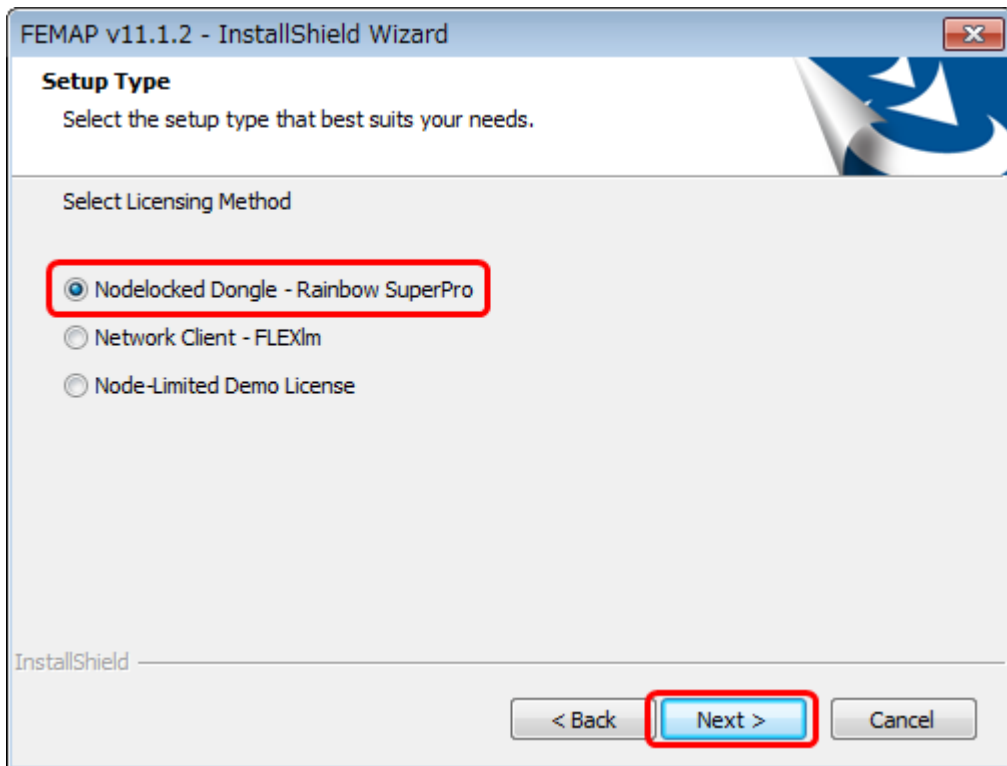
FEMAP v11.1.2 - InstallShield Wizard

Setup Type

Select the setup type that best suits your needs.

Select Licensing Method

Nodelocked Dongle - Rainbow SuperPro

Network Client - FLEXlm

Node-Limited Demo License

InstallShield

< Back

Next >

Cancel